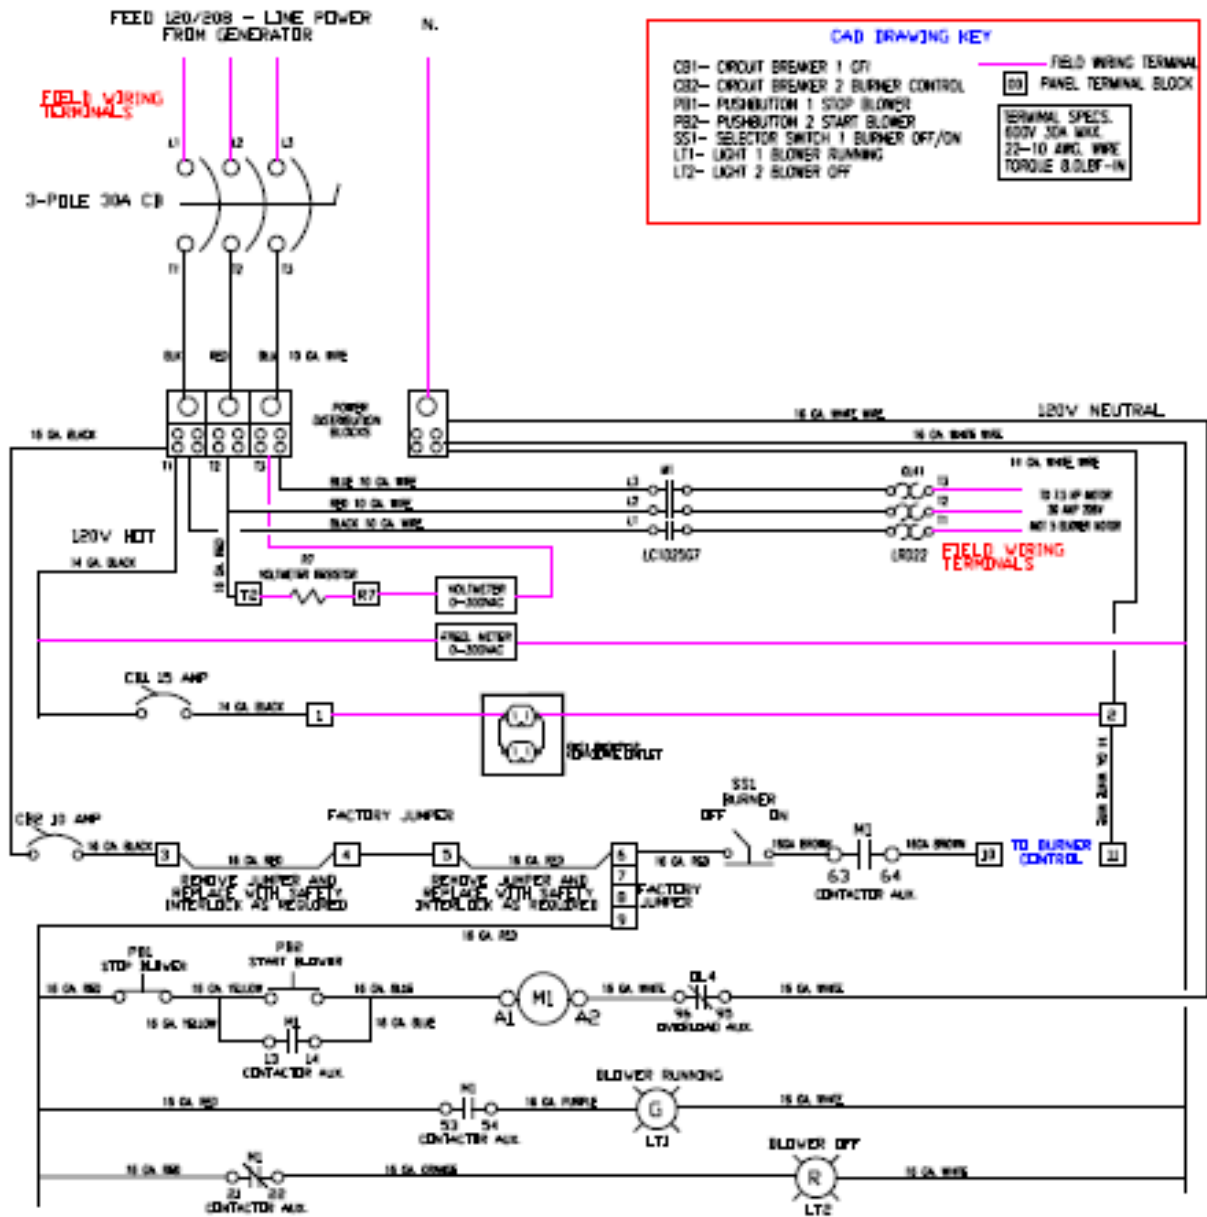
FEED 120/208 – LINE POWER FROM GENERATOR

N.

FIELD WIRING TERMINALS

L1 L2 L3

3-POLE 30A CB

T1 T2 T3

BLK RED BLK 10 GA. WIRE

POWER DISTRIBUTION BLOCKS

16 GA. BLACK

T1 T2 T3

16 GA. WHITE WIRE

120V NEUTRAL

16 GA. WHITE WIRE

14 GA. WHITE WIRE

BLUE 10 GA. WIRE

RED 10 GA. WIRE

BLACK 10 GA. WIRE

M1

OL41

L3 L2 L1

T3 T2 T1

TO 1.5 HP MOTOR 30 AMP 208V NOT 5 BURNER MOTOR

LC1D25G7

LRD22

FIELD WIRING TERMINALS

120V HOT

14 GA. BLACK

16 GA. RED

R7

VOLTMETER RESISTOR

T2

R7

VOLTMETER 0-300VAC

FREQ. METER 0-300VAC

CB1 15 AMP

14 GA. BLACK

1

2

DUPLEX OUTLET

16 GA. WHITE WIRE

CB2 10 AMP

16 GA. BLACK

3

16 GA. RED

4

FACTORY JUMPER

5

16 GA. RED

6 7 8 9

REMOVE JUMPER AND REPLACE WITH SAFETY INTERLOCK AS REQUIRED

REMOVE JUMPER AND REPLACE WITH SAFETY INTERLOCK AS REQUIRED

FACTORY JUMPER

SS1 BURNER OFF ON

16 GA. RED

16GA BROWN

M1

63 64

CONTACTOR AUX.

16GA BROWN

10

TO BURNER CONTROL

11

16 GA. RED

PB1 STOP BLOWER

PB2 START BLOWER

16 GA. RED

16 GA. YELLOW

16 GA. BLUE

M1

A1 A2

16 GA. WHITE

OL4

96 95

OVERLOAD AUX.

16 GA. WHITE

16 GA. YELLOW

M1

13 14

CONTACTOR AUX.

16 GA. BLUE

BLOWER RUNNING

16 GA. RED

M1

53 54

CONTACTOR AUX.

16 GA. PURPLE

G

LT1

16 GA. WHITE

BLOWER OFF

16 GA. RED

M1

21 22

CONTACTOR AUX.

16 GA. ORANGE

R

LT2

16 GA. WHITE

CAD DRAWING KEY

CB1– CIRCUIT BREAKER 1 GFI
CB2– CIRCUIT BREAKER 2 BURNER CONTROL
PB1– PUSHBUTTON 1 STOP BLOWER
PB2– PUSHBUTTON 2 START BLOWER
SS1– SELECTOR SWITCH 1 BURNER OFF/ON
LT1– LIGHT 1 BLOWER RUNNING
LT2– LIGHT 2 BLOWER OFF

FIELD WIRING TERMINAL

00 PANEL TERMINAL BLOCK

TERMINAL SPECS.
600V 30A MAX.
22–10 AWG. WIRE
TORQUE 8.0LBF-IN